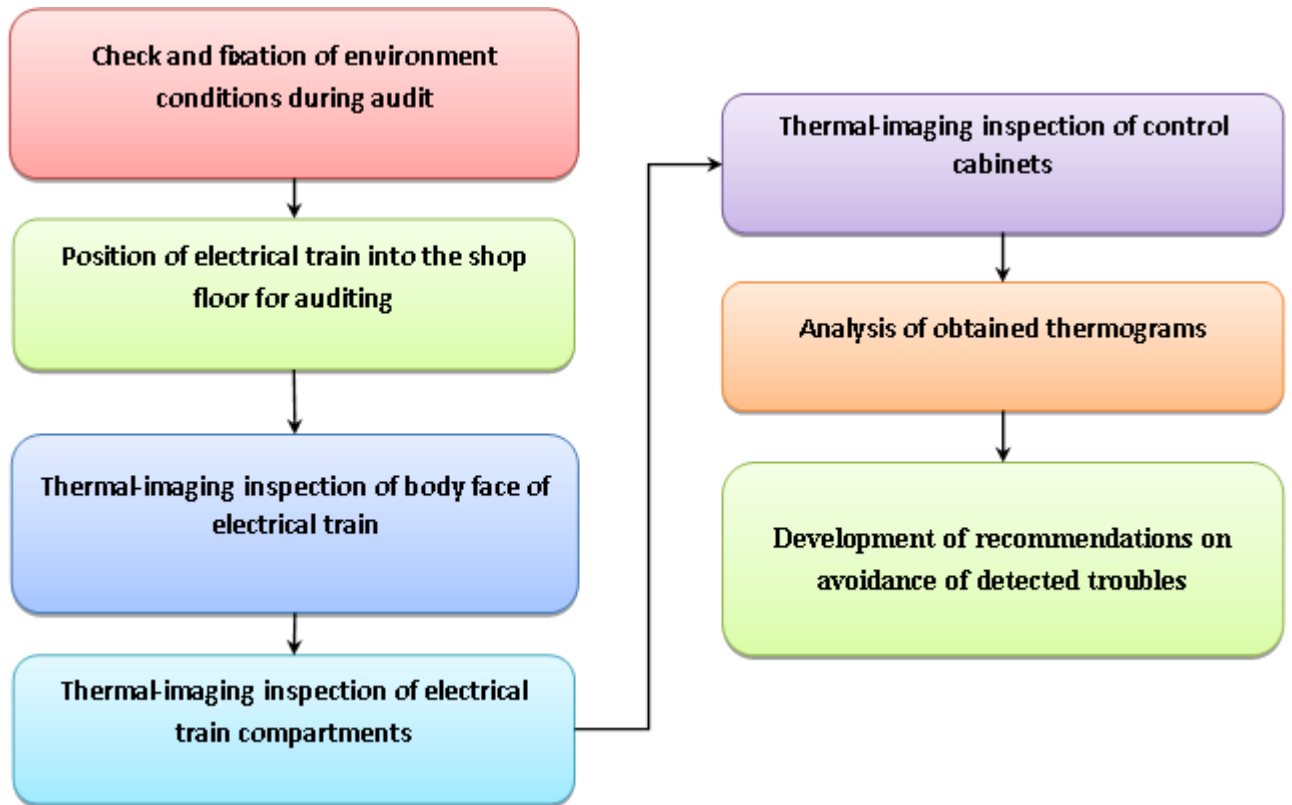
Check and fixation of environment conditions during audit

Position of electrical train into the shop floor for auditing

Thermal-imaging inspection of body face of electrical train

Thermal-imaging inspection of electrical train compartments

Thermal-imaging inspection of control cabinets

Analysis of obtained thermograms

Development of recommendations on avoidance of detected troubles